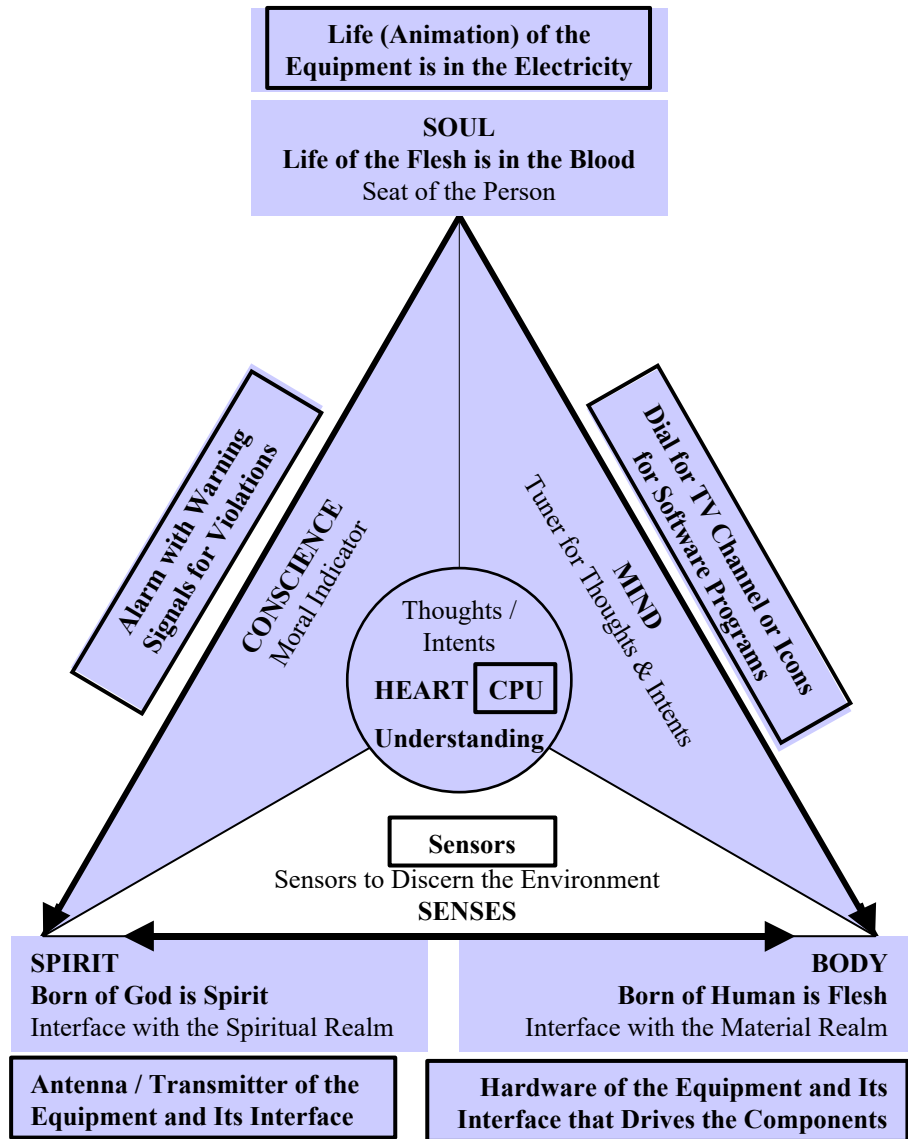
Life (Animation) of the Equipment is in the Electricity

SOUL
Life of the Flesh is in the Blood
Seat of the Person

Alarm with Warning Signals for Violations

CONSCIENCE
Moral Indicator

Thoughts / Intents
HEART
CPU
Understanding

MIND
Tuner for Thoughts & Intents

Dial for TV Channel or Icons for Software Programs

Sensors
Sensors to Discern the Environment
SENSES

SPIRIT
Born of God is Spirit
Interface with the Spiritual Realm

BODY
Born of Human is Flesh
Interface with the Material Realm

Antenna / Transmitter of the Equipment and Its Interface

Hardware of the Equipment and Its Interface that Drives the Components